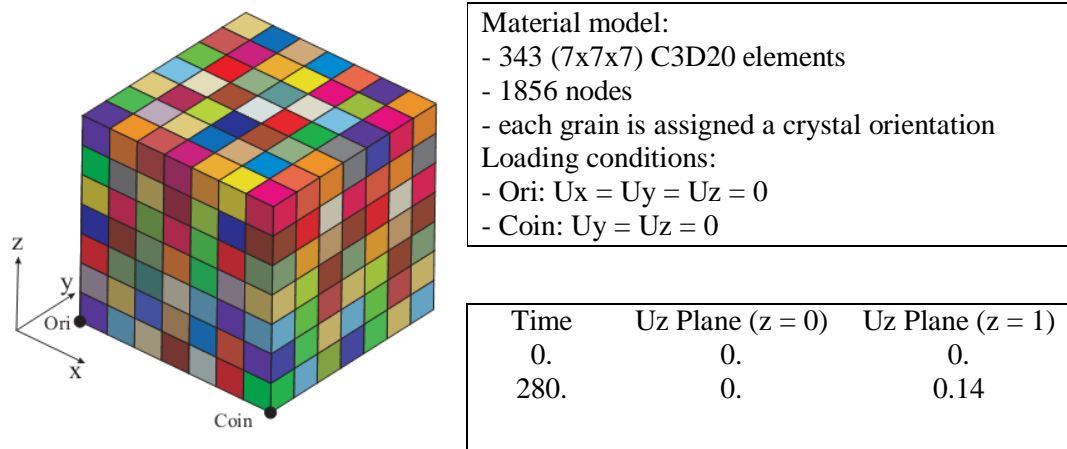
z
y
Ori
x
Coin

Material model:
- 343 (7x7x7) C3D20 elements
- 1856 nodes
- each grain is assigned a crystal orientation
Loading conditions:
- Ori: Ux = Uy = Uz = 0
- Coin: Uy = Uz = 0

| Time | Uz Plane (z = 0) | Uz Plane (z = 1) |
|---|---|---|
| 0. | 0. | 0. |
| 280. | 0. | 0.14 |